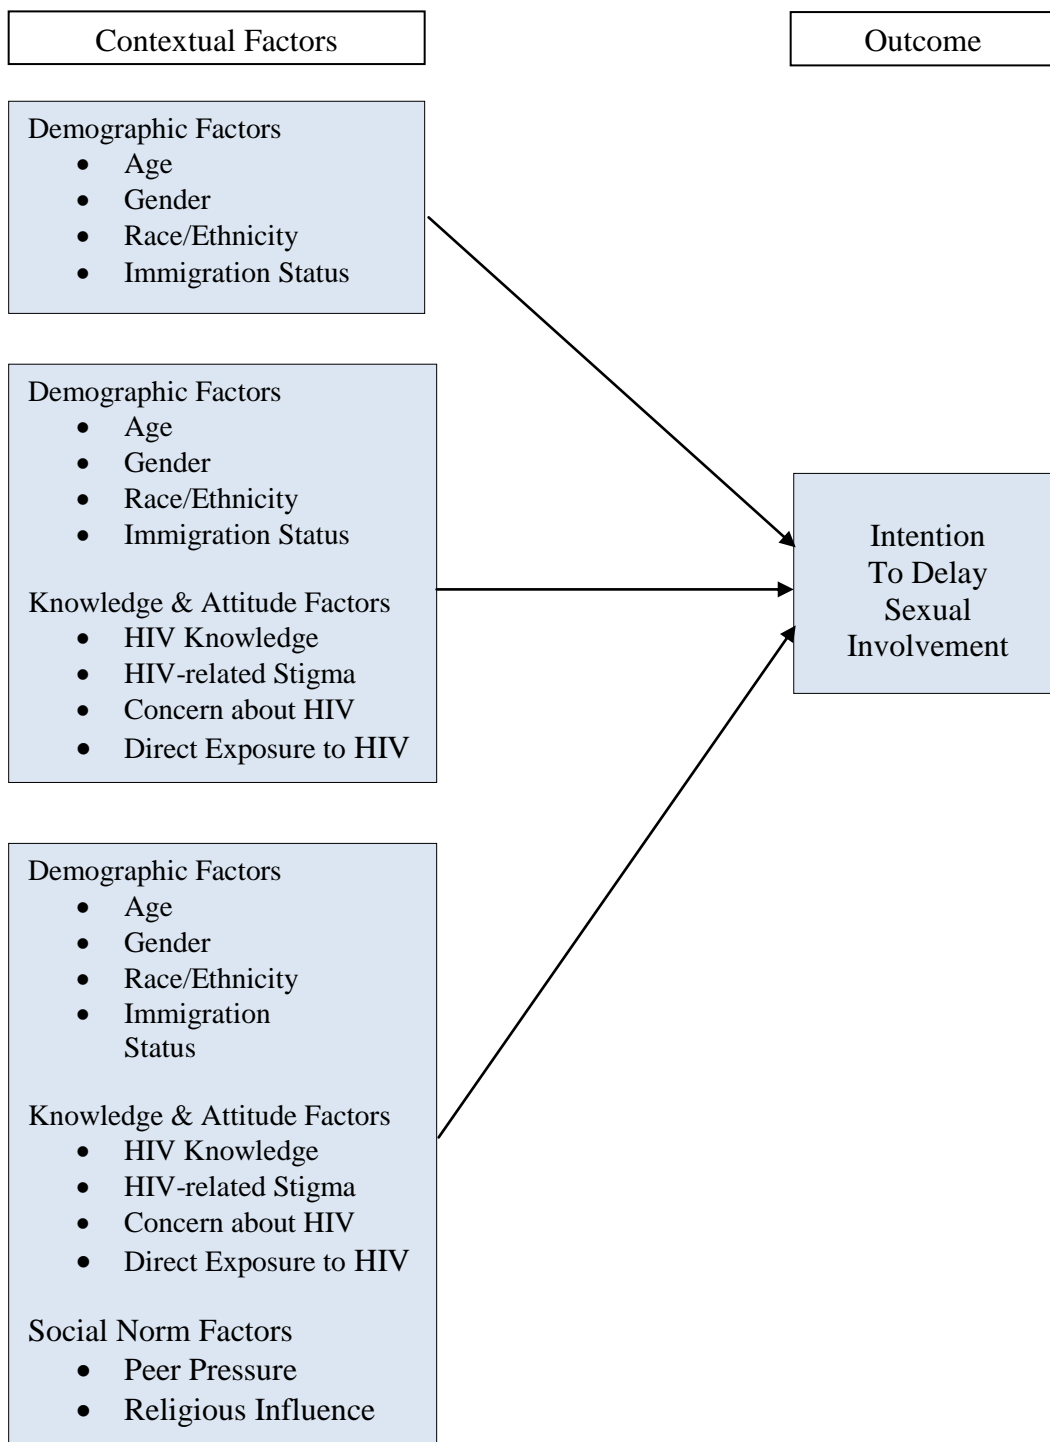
Contextual Factors

Outcome

Demographic Factors
- Age
- Gender
- Race/Ethnicity
- Immigration Status

Demographic Factors
- Age
- Gender
- Race/Ethnicity
- Immigration Status

Knowledge & Attitude Factors
- HIV Knowledge
- HIV-related Stigma
- Concern about HIV
- Direct Exposure to HIV

Intention To Delay Sexual Involvement

Demographic Factors
- Age
- Gender
- Race/Ethnicity
- Immigration Status

Knowledge & Attitude Factors
- HIV Knowledge
- HIV-related Stigma
- Concern about HIV
- Direct Exposure to HIV

Social Norm Factors
- Peer Pressure
- Religious Influence